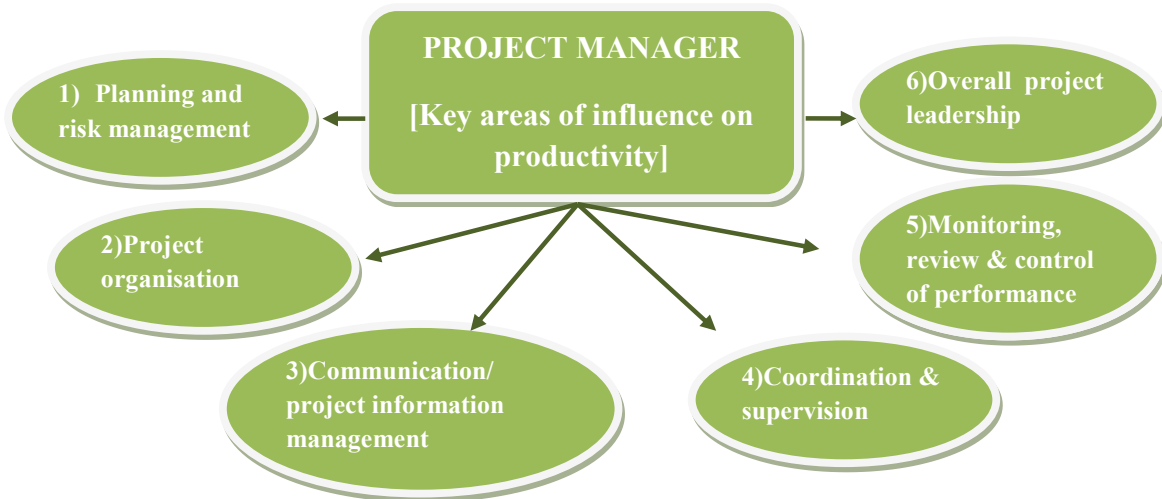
PROJECT MANAGER

[Key areas of influence on productivity]

1) Planning and risk management

6)Overall project leadership

2)Project organisation

5)Monitoring, review & control of performance

3)Communication/ project information management

4)Coordination & supervision